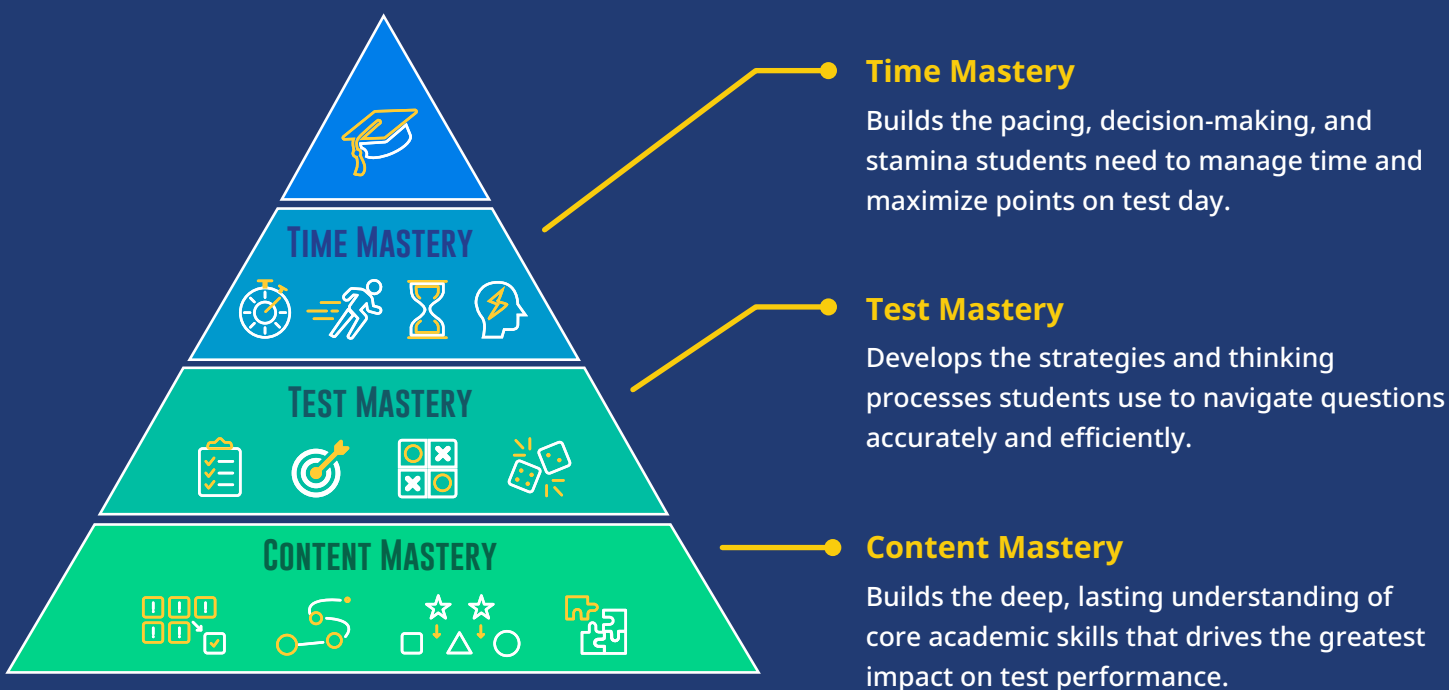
TIME MASTERY

TEST MASTERY

CONTENT MASTERY

Time Mastery

Builds the pacing, decision-making, and stamina students need to manage time and maximize points on test day.

Test Mastery

Develops the strategies and thinking processes students use to navigate questions accurately and efficiently.

Content Mastery

Builds the deep, lasting understanding of core academic skills that drives the greatest impact on test performance.